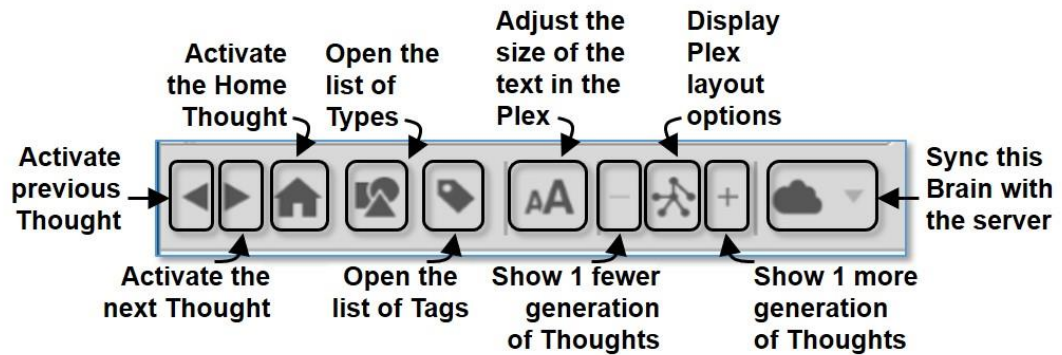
Activate the Home Thought

Open the list of Types

Adjust the size of the text in the Plex

Display Plex layout options

Activate previous Thought

AA

+

Sync this Brain with the server

Activate the next Thought

Open the list of Tags

Show 1 fewer generation of Thoughts

Show 1 more generation of Thoughts